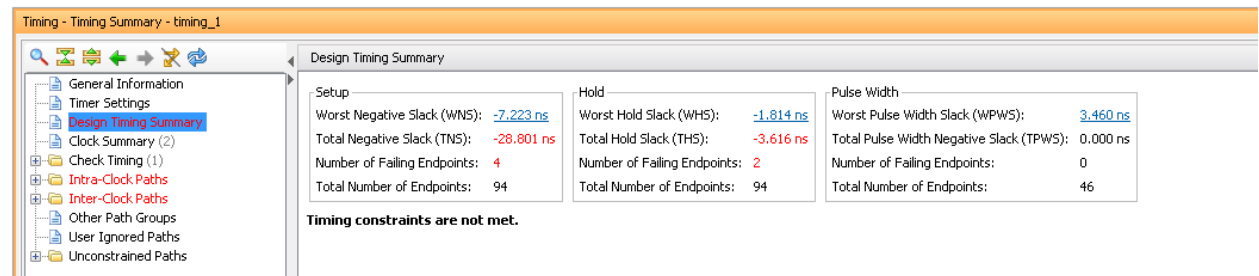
Timing - Timing Summary - timing_1

General Information
Timer Settings
Design Timing Summary
Clock Summary (2)
Check Timing (1)
Intra-Clock Paths
Inter-Clock Paths
Other Path Groups
User Ignored Paths
Unconstrained Paths

Design Timing Summary

Setup
| | |
|---|---|
| Worst Negative Slack (WNS): | -7.223 ns |
| Total Negative Slack (TNS): | -28.801 ns |
| Number of Failing Endpoints: | 4 |
| Total Number of Endpoints: | 94 |

Hold
| | |
|---|---|
| Worst Hold Slack (WHS): | -1.814 ns |
| Total Hold Slack (THS): | -3.616 ns |
| Number of Failing Endpoints: | 2 |
| Total Number of Endpoints: | 94 |

Pulse Width
| | |
|---|---|
| Worst Pulse Width Slack (WPWS): | 3.460 ns |
| Total Pulse Width Negative Slack (TPWS): | 0.000 ns |
| Number of Failing Endpoints: | 0 |
| Total Number of Endpoints: | 46 |

Timing constraints are not met.